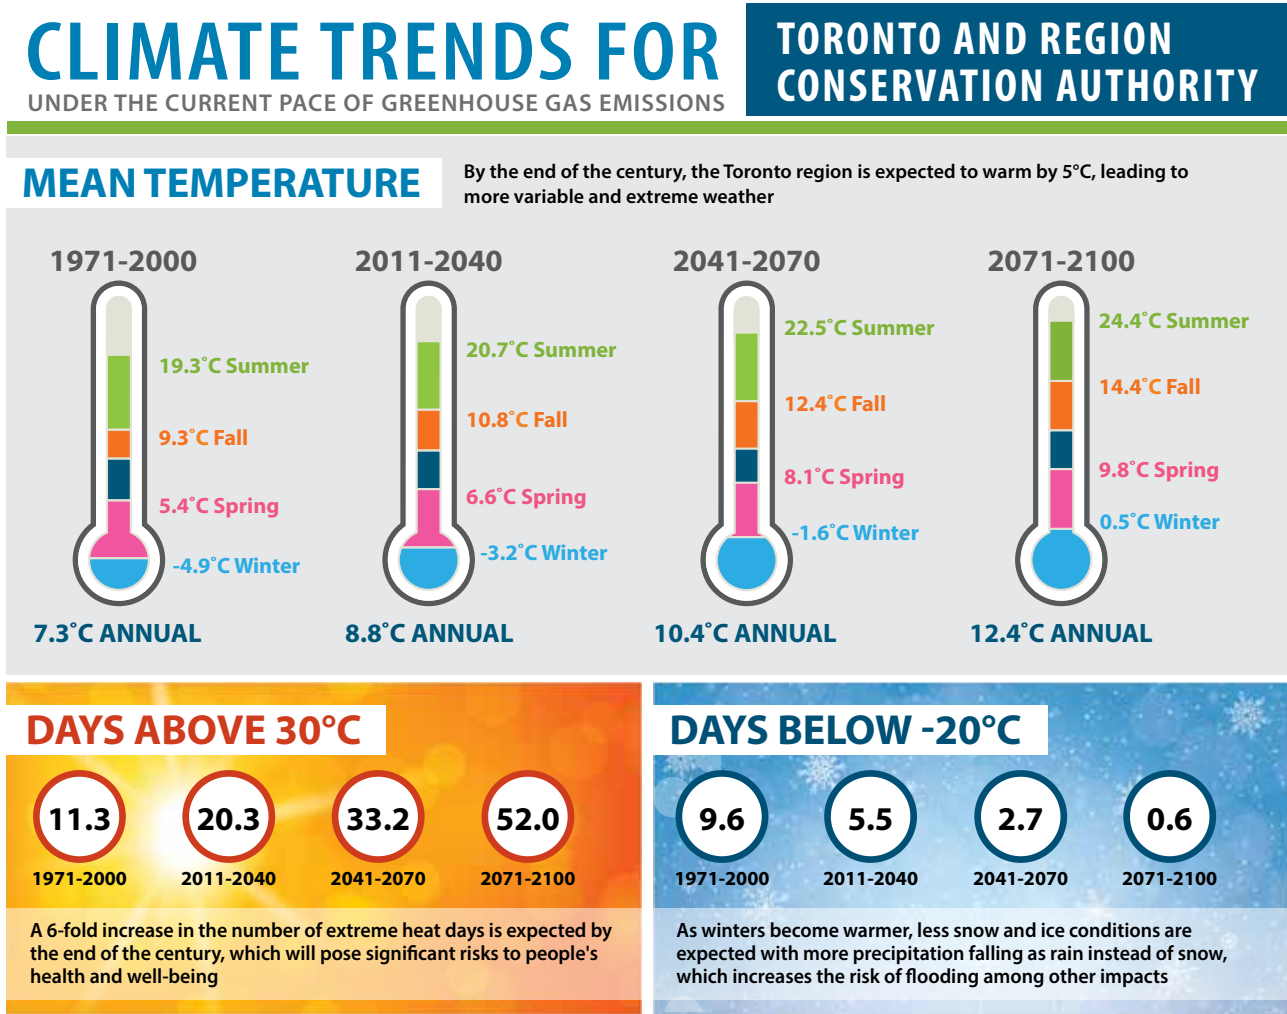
CLIMATE TRENDS FOR
UNDER THE CURRENT PACE OF GREENHOUSE GAS EMISSIONS

TORONTO AND REGION CONSERVATION AUTHORITY

MEAN TEMPERATURE

By the end of the century, the Toronto region is expected to warm by 5°C, leading to more variable and extreme weather

1971-2000
19.3˚C Summer
9.3˚C Fall
5.4˚C Spring
-4.9˚C Winter
7.3˚C ANNUAL

2011-2040
20.7˚C Summer
10.8˚C Fall
6.6˚C Spring
-3.2˚C Winter
8.8˚C ANNUAL

2041-2070
22.5˚C Summer
12.4˚C Fall
8.1˚C Spring
-1.6˚C Winter
10.4˚C ANNUAL

2071-2100
24.4˚C Summer
14.4˚C Fall
9.8˚C Spring
0.5˚C Winter
12.4˚C ANNUAL

DAYS ABOVE 30°C

11.3
1971-2000
20.3
2011-2040
33.2
2041-2070
52.0
2071-2100

A 6-fold increase in the number of extreme heat days is expected by the end of the century, which will pose significant risks to people's health and well-being

DAYS BELOW -20°C

9.6
1971-2000
5.5
2011-2040
2.7
2041-2070
0.6
2071-2100

As winters become warmer, less snow and ice conditions are expected with more precipitation falling as rain instead of snow, which increases the risk of flooding among other impacts